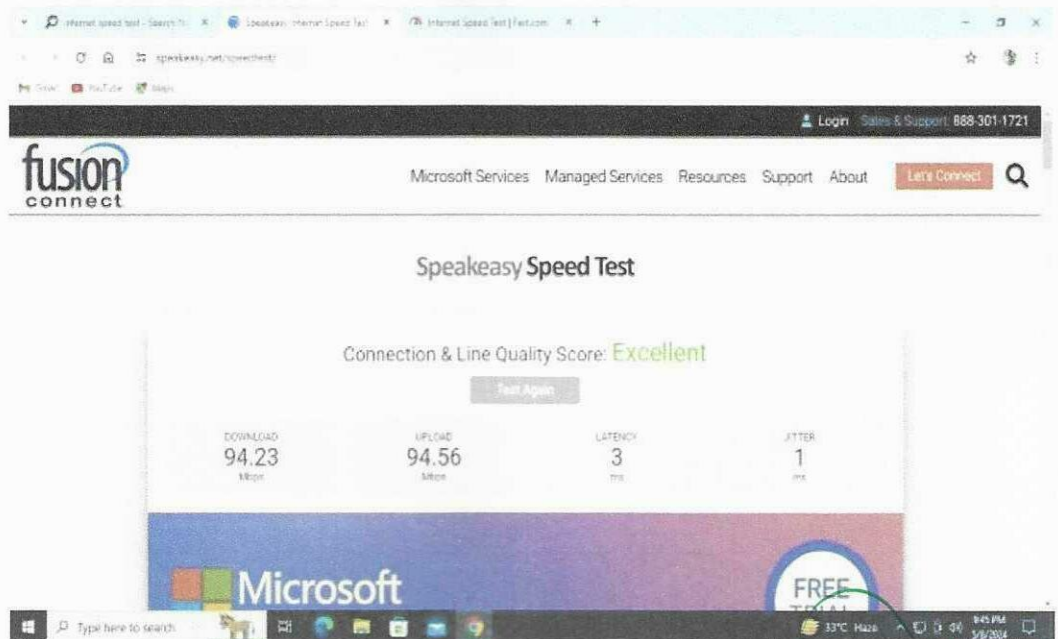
internet speed test - Search ✕ Speakeasy Internet Speed Test ✕ Internet Speed Test | Fast.com ✕ +

speakeasy.net/speedtest/

Gmail YouTube Maps

Login Sales & Support 888-301-1721

fusion connect

Microsoft Services Managed Services Resources Support About Let's Connect

Speakeasy Speed Test

Connection & Line Quality Score: Excellent

Test Again

| DOWNLOAD | UPLOAD | LATENCY | JITTER |
|---|---|---|---|
| 94.23 | 94.56 | 3 | 1 |
| Mbps | Mbps | ms | ms |

Microsoft

FREE TRIAL

Type here to search

33°C Haze

9:45 PM 5/8/2024